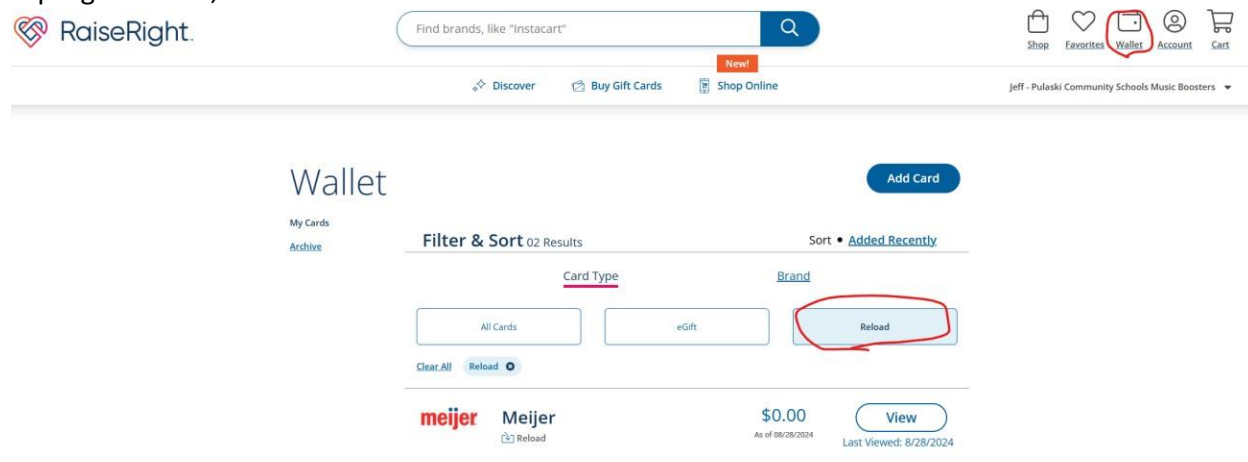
RaiseRight.

Find brands, like "Instacart"

Shop Favorites Wallet Account Cart

Discover Buy Gift Cards New! Shop Online

Jeff - Pulaski Community Schools Music Boosters

Wallet

Add Card

My Cards

Archive

Filter & Sort 02 Results

Sort • Added Recently

Card Type Brand

All Cards eGift Reload

Clear All Reload

meijer Meijer
Reload

$0.00
As of 08/28/2024

View
Last Viewed: 8/28/2024